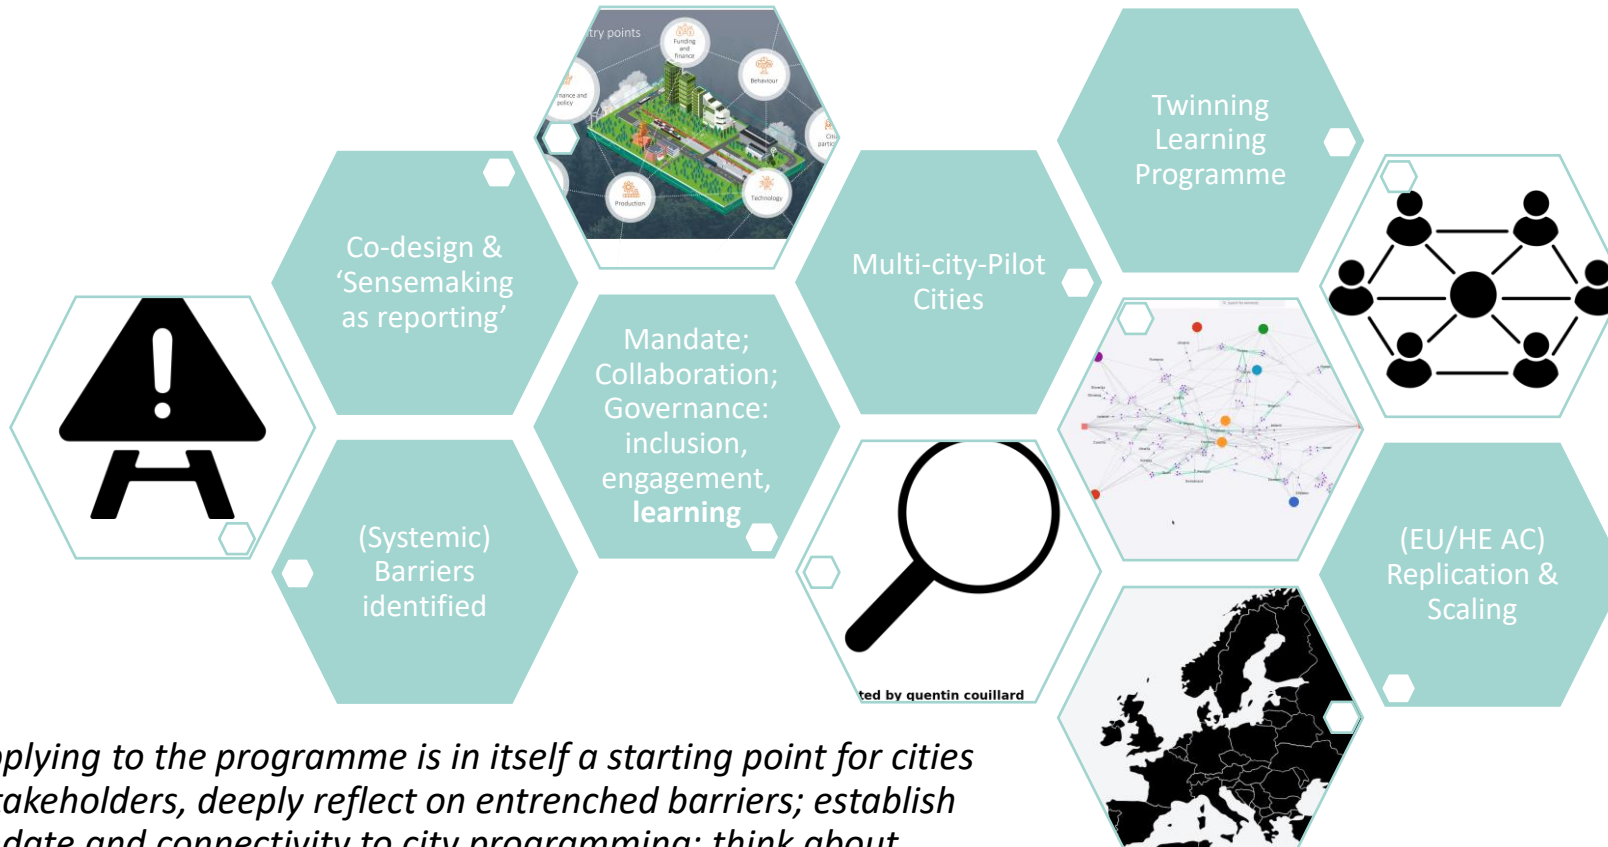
try points
Funding and finance
Behaviour
nance and policy
Citi partic
Production
Technology

Twinning Learning Programme

Co-design & 'Sensemaking as reporting'

Multi-city-Pilot Cities

Mandate; Collaboration; Governance: inclusion, engagement, learning

(Systemic) Barriers identified

(EU/HE AC) Replication & Scaling

ted by quentin couillard

plying to the programme is in itself a starting point for cities akeholders, deeply reflect on entrenched barriers; establish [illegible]date and connectivity to city programming; think about